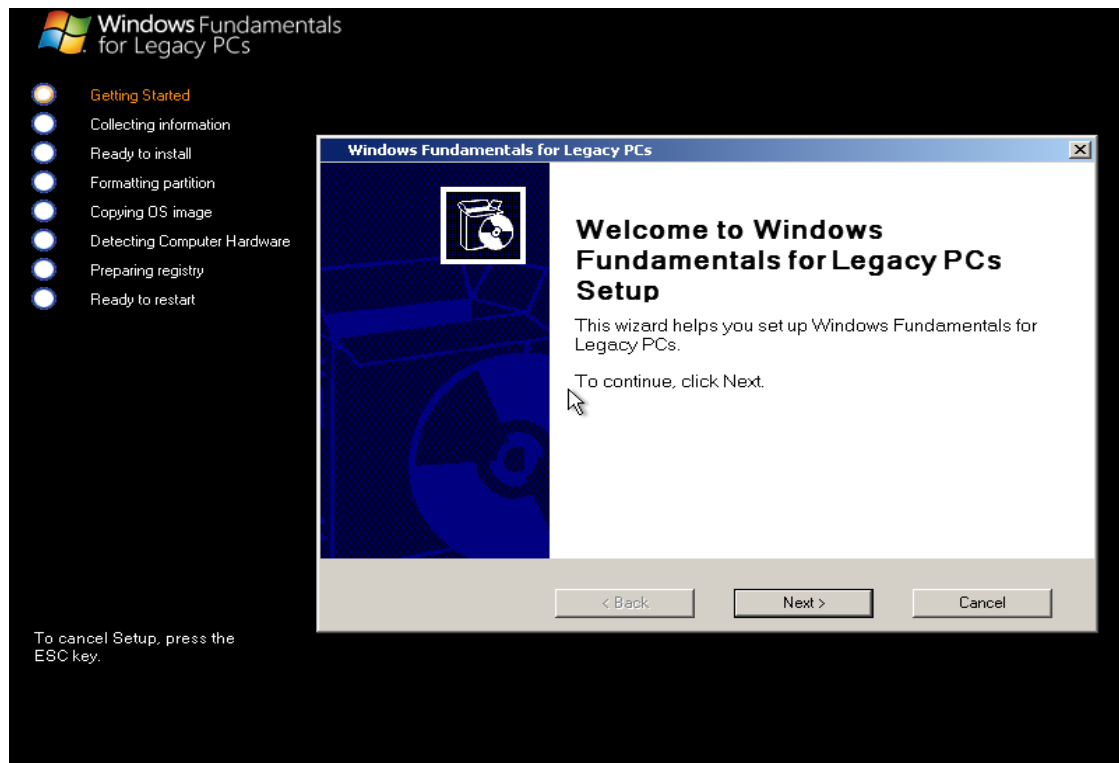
Windows Fundamentals for Legacy PCs

Getting Started
Collecting information
Ready to install
Formatting partition
Copying OS image
Detecting Computer Hardware
Preparing registry
Ready to restart

Windows Fundamentals for Legacy PCs

Welcome to Windows Fundamentals for Legacy PCs Setup

This wizard helps you set up Windows Fundamentals for Legacy PCs.

To continue, click Next.

< Back
Next >
Cancel

To cancel Setup, press the ESC key.